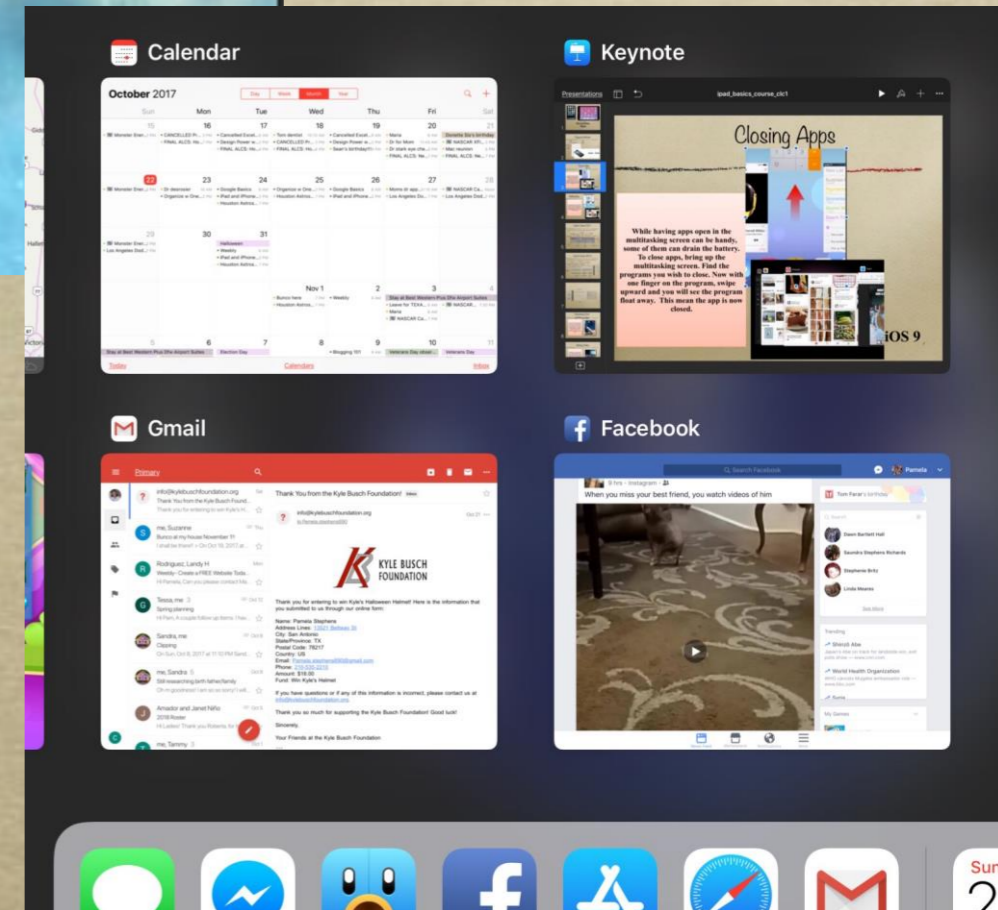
Calendar

October 2017

Day Week Month Year

Sun Mon Tue Wed Thu Fri Sat

15 16 17 18 19 20 21

22 23 24 25 26 27 28

29 30 31

Halloween

Nov 1 2 3 4

5 6 7 8 9 10 11

Stay at Best Western Plus Ohr Airport Suites

Election Day

Veterans Day

Today Calendars Inbox

Keynote

Presentations

ipad_basics_course_clc1

Closing Apps

While having apps open in the multitasking screen can be handy, some of them can drain the battery. To close apps, bring up the multitasking screen. Find the programs you wish to close. Now with one finger on the program, swipe upward and you will see the program float away. This mean the app is now closed.

iOS 9

Gmail

Primary

info@kylebuschfoundation.org

Thank You from the Kyle Busch Foundation!

me, Suzanne

Rodriguez, Landy H

Tessa, me

Spring planning

Sandra, me

Clipping

me, Sandra

Amador and Janet Niño

me, Tammy

KYLE BUSCH FOUNDATION

Thank you for entering to win Kyle's Halloween Helmet! Here is the information that you submitted to us through our online form:

Name: Pamela Stephens

City: San Antonio

State/Province: TX

Country: US

Amount: $18.00

Fund: Win Kyle's Helmet

If you have questions or if any of this information is incorrect, please contact us at

Thank you so much for supporting the Kyle Busch Foundation! Good luck!

Sincerely,

Your Friends at the Kyle Busch Foundation

Facebook

Search Facebook

Pamela

9 hrs · Instagram

When you miss your best friend, you watch videos of him

Trending

World Health Organization

Sun
2